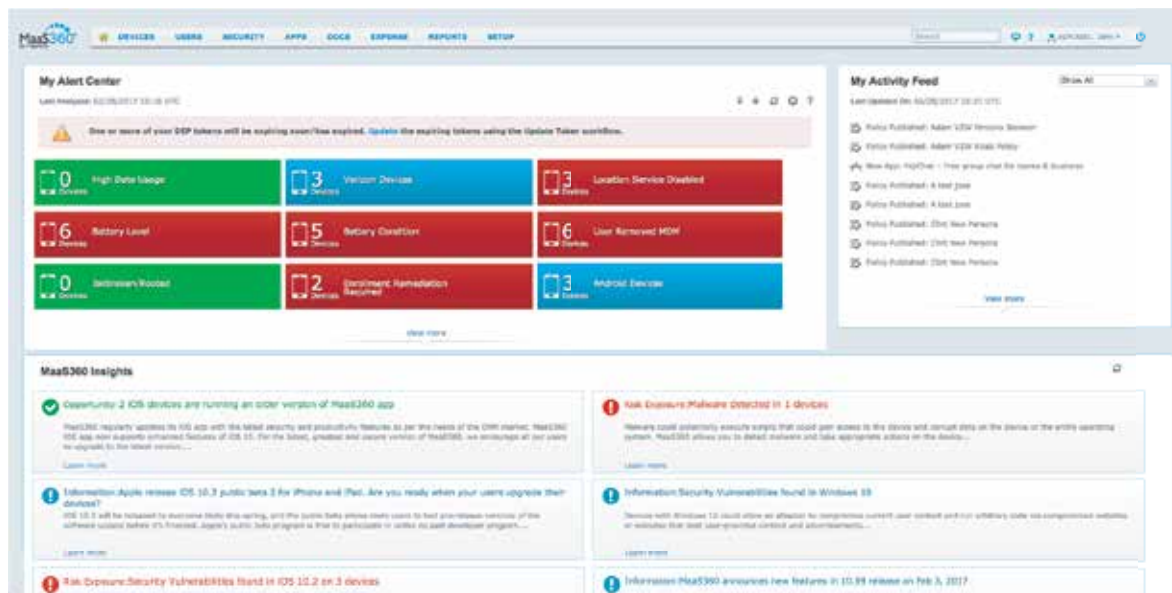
MaaS360

DEVICES USERS SECURITY APPS DOCS EXPENSE REPORTS SETUP

Search

My Alert Center

Last Analyzed: 02/28/2017 10:18 UTC

One or more of your DEP tokens will be expiring soon/has expired. Update the expiring tokens using the Update Token workflow.

0 Devices High Data Usage

3 Devices Verizon Devices

3 Devices Location Service Disabled

6 Devices Battery Level

5 Devices Battery Condition

6 Devices User Removed MDM

0 Devices Jailbroken/Rooted

2 Devices Enrollment Remediation Required

3 Devices Android Devices

View more

My Activity Feed

Show All

Last Updated On: 02/28/2017 10:21 UTC

Policy Published: Adam VZW Persona Session

Policy Published: Adam VZW Kiosk Policy

New App: HipChat - Free group chat for teams & business

Policy Published: A test pose

Policy Published: A test pose

Policy Published: Clint New Persona

Policy Published: Clint New Persona

Policy Published: Clint New Persona

View more

MaaS360 Insights

Opportunity: 2 iOS devices are running an older version of MaaS360 app

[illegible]

Learn more

Risk Exposure: Malware Detected in 1 devices

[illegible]

Learn more

Information: Apple release iOS 10.3 public beta 2 for iPhone and iPad. Are you ready when your users upgrade their devices?

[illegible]

Learn more

Information: Security Vulnerabilities found in Windows 10

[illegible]

Learn more

Risk Exposure: Security Vulnerabilities found in iOS 10.2 on 3 devices

Information: MaaS360 announces new features in 10.99 release on Feb 3, 2017